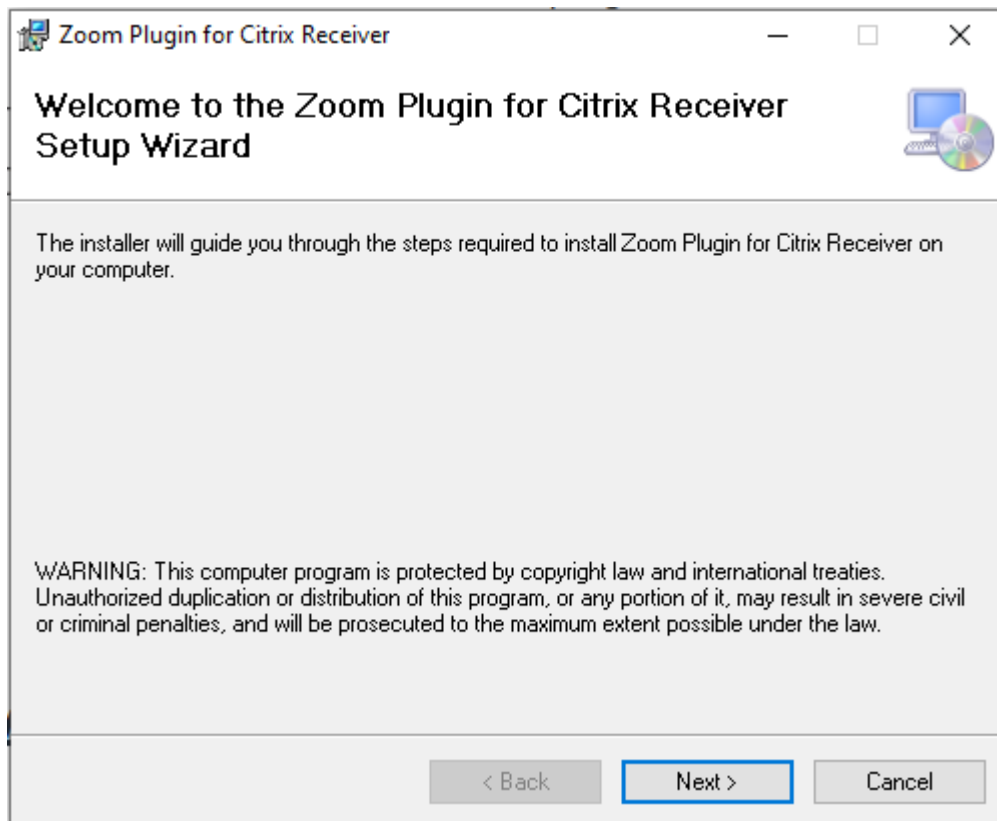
Zoom Plugin for Citrix Receiver

Welcome to the Zoom Plugin for Citrix Receiver Setup Wizard

The installer will guide you through the steps required to install Zoom Plugin for Citrix Receiver on your computer.

WARNING: This computer program is protected by copyright law and international treaties. Unauthorized duplication or distribution of this program, or any portion of it, may result in severe civil or criminal penalties, and will be prosecuted to the maximum extent possible under the law.

< Back
Next >
Cancel